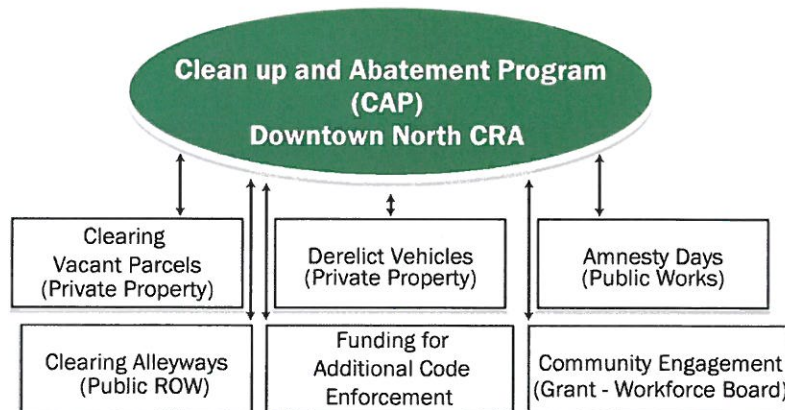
Clean up and Abatement Program (CAP) Downtown North CRA

Clearing Vacant Parcels (Private Property)

Derelict Vehicles (Private Property)

Amnesty Days (Public Works)

Clearing Alleyways (Public ROW)

Funding for Additional Code Enforcement

Community Engagement (Grant - Workforce Board)